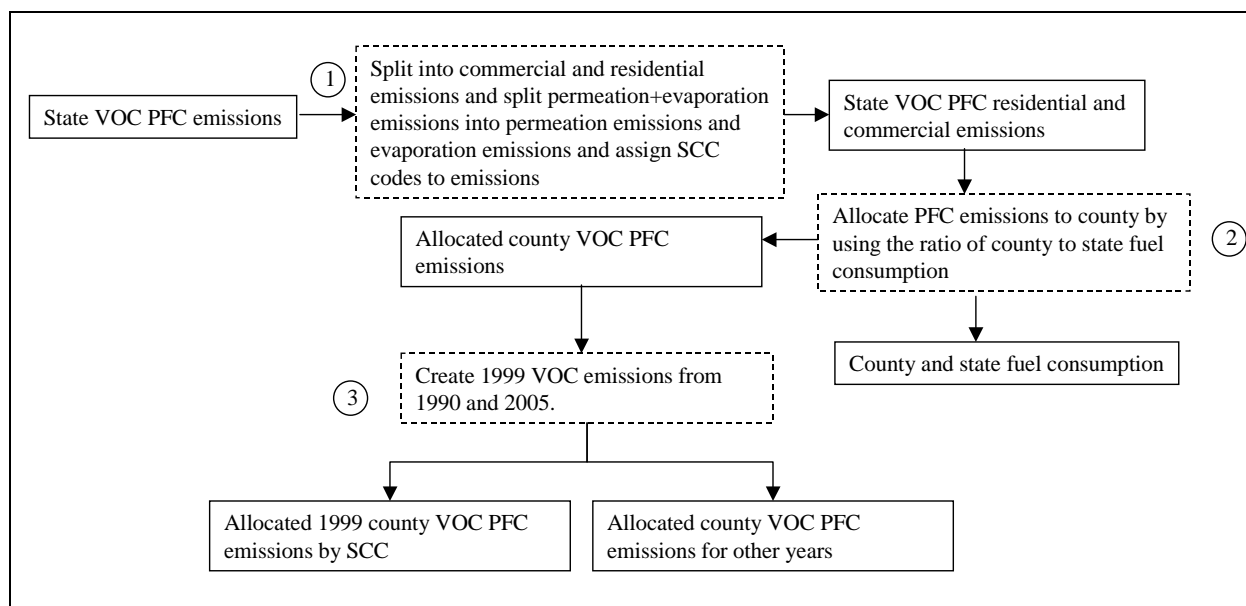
State VOC PFC emissions

1

Split into commercial and residential emissions and split permeation+evaporation emissions into permeation emissions and evaporation emissions and assign SCC codes to emissions

State VOC PFC residential and commercial emissions

Allocate PFC emissions to county by using the ratio of county to state fuel consumption

2

Allocated county VOC PFC emissions

County and state fuel consumption

3

Create 1999 VOC emissions from 1990 and 2005.

Allocated 1999 county VOC PFC emissions by SCC

Allocated county VOC PFC emissions for other years